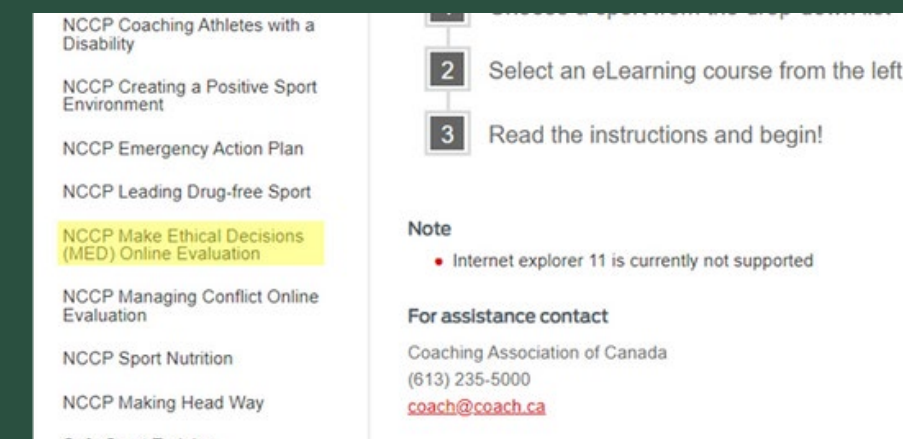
NCCP Coaching Athletes with a Disability

NCCP Creating a Positive Sport Environment

NCCP Emergency Action Plan

NCCP Leading Drug-free Sport

NCCP Make Ethical Decisions (MED) Online Evaluation

NCCP Managing Conflict Online Evaluation

NCCP Sport Nutrition

NCCP Making Head Way

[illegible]

1 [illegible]

2 Select an eLearning course from the left

3 Read the instructions and begin!

Note

• Internet explorer 11 is currently not supported

For assistance contact

Coaching Association of Canada
(613) 235-5000
coach@coach.ca